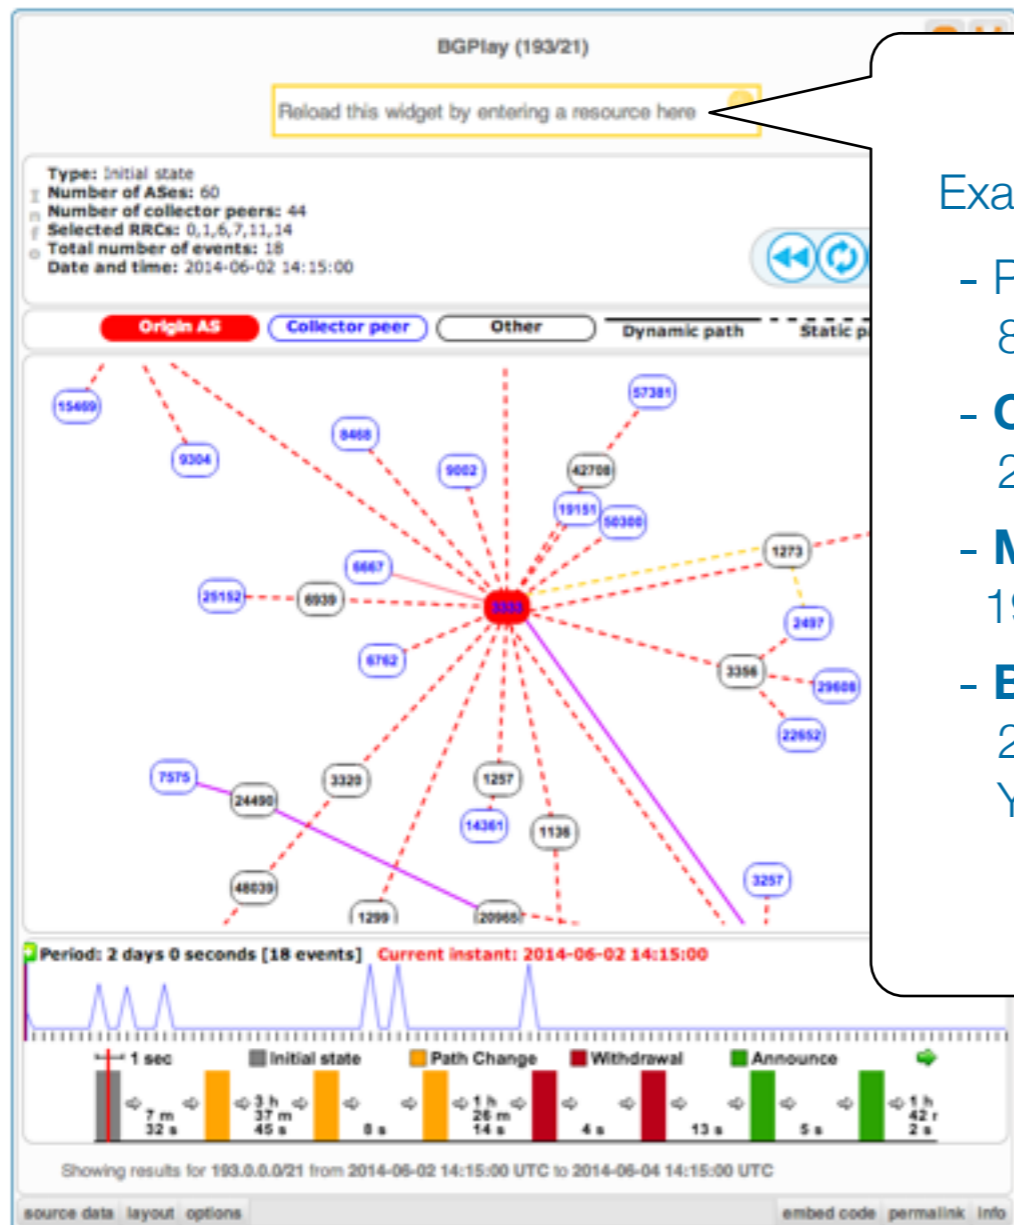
BGPlay (193/21)

Reload this widget by entering a resource here

Type: Initial state
Number of ASes: 60
Number of collector peers: 44
Selected RRCs: 0,1,6,7,11,14
Total number of events: 18
Date and time: 2014-06-02 14:15:00

Origin AS
Collector peer
Other
Dynamic path
Static p

15469
9304
8468
9002
42708
57381
19151
50300
6667
1273
25152
6939
3333
2497
6762
3356
29608
22652
7575
24490
3320
1257
14361
1136
3257
48039
1299
20965

Period: 2 days 0 seconds [18 events]
Current instant: 2014-06-02 14:15:00

1 sec
Initial state
Path Change
Withdrawal
Announce

7 m 32 s
3 h 37 m 45 s
8 s
1 h 26 m 14 s
4 s
13 s
5 s
1 h 42 r 2 s

Showing results for 193.0.0.0/21 from 2014-06-02 14:15:00 UTC to 2014-06-04 14:15:00 UTC

source data
layout
options
embed code
permalink
info

Exa
- P
8
- C
2
- M
19
- E
2
Y